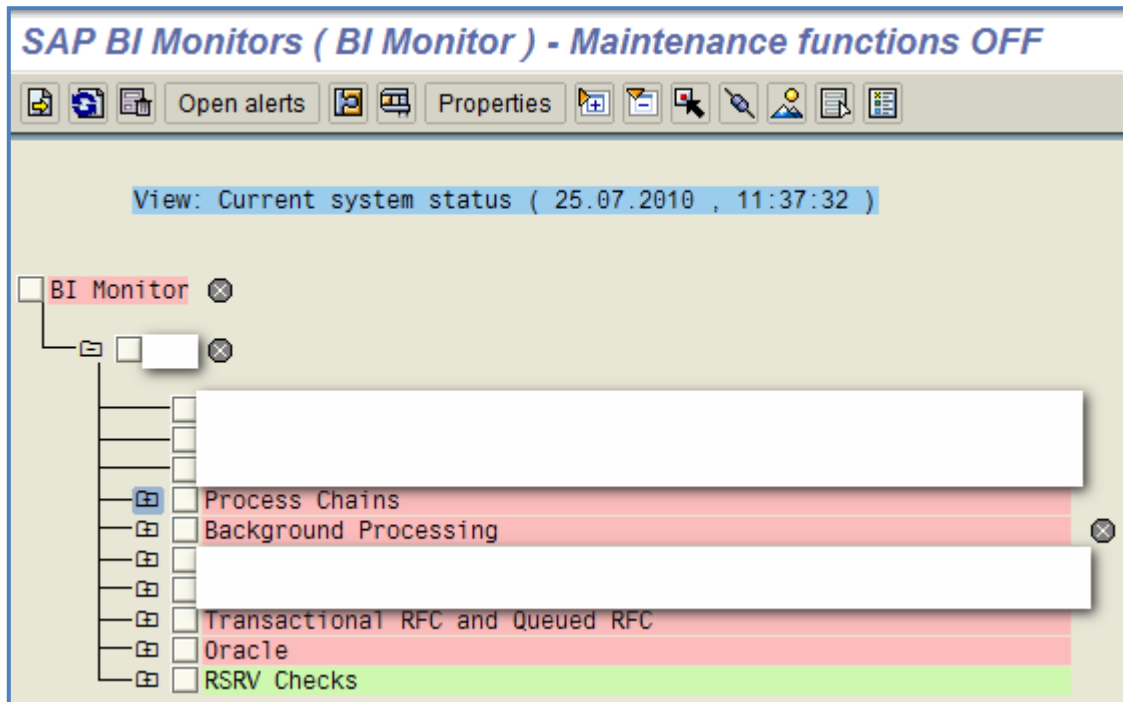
SAP BI Monitors ( BI Monitor ) - Maintenance functions OFF

Open alerts Properties

View: Current system status ( 25.07.2010 , 11:37:32 )

BI Monitor

Process Chains
Background Processing
Transactional RFC and Queued RFC
Oracle
RSRV Checks